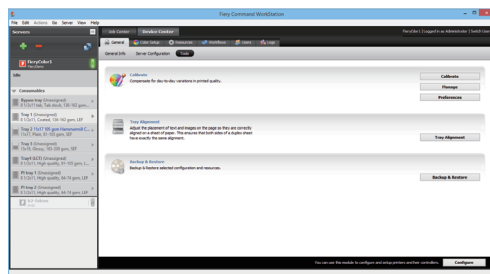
Fiery Command WorkStation

File Edit Actions ID Server View Help

Servers

FieryColor1
FieryColor

Idle

Consumables

Bypass tray (Unassigned)
8.5"x11" Tab stock, 106-163 gsm...

Tray 1 (Unassigned)
8.5"x11", Coated, 106-163 gsm, LEF

Tray 2 11x17 105 gsm Hammermill C...
11x17, Plain, 91-105 gsm, SEF

Tray 3 (Unassigned)
12x18, Glossy, 106-200 gsm, SEF

Tray 4 (LCT) (Unassigned)
8.5"x11", High quality, 91-105 gsm, L...

PI tray 1 (Unassigned)
8.5"x11", High quality, 64-74 gsm, LEF

PI tray 2 (Unassigned)
8.5"x11", High quality, 64-74 gsm, LEF

Job Center | Device Center

FieryColor | Logged in as Administrator | Switch User

General | Color Setup | Resources | Workflows | Users | Logs

General Info | Server Configuration | Tools

Calibrate
Compensate for day-to-day variations in printed quality.

Calibrate
Manage
Preferences

Tray Alignment
Adjust the placement of text and images on the page so they are correctly aligned on a sheet of paper. This ensures that both sides of a duplex sheet have exactly the same alignment.

Tray Alignment

Backup & Restore
Backup & Restore selected configuration and resources.

Backup & Restore

You can use this module to configure and setup printers and their controllers.

Configure